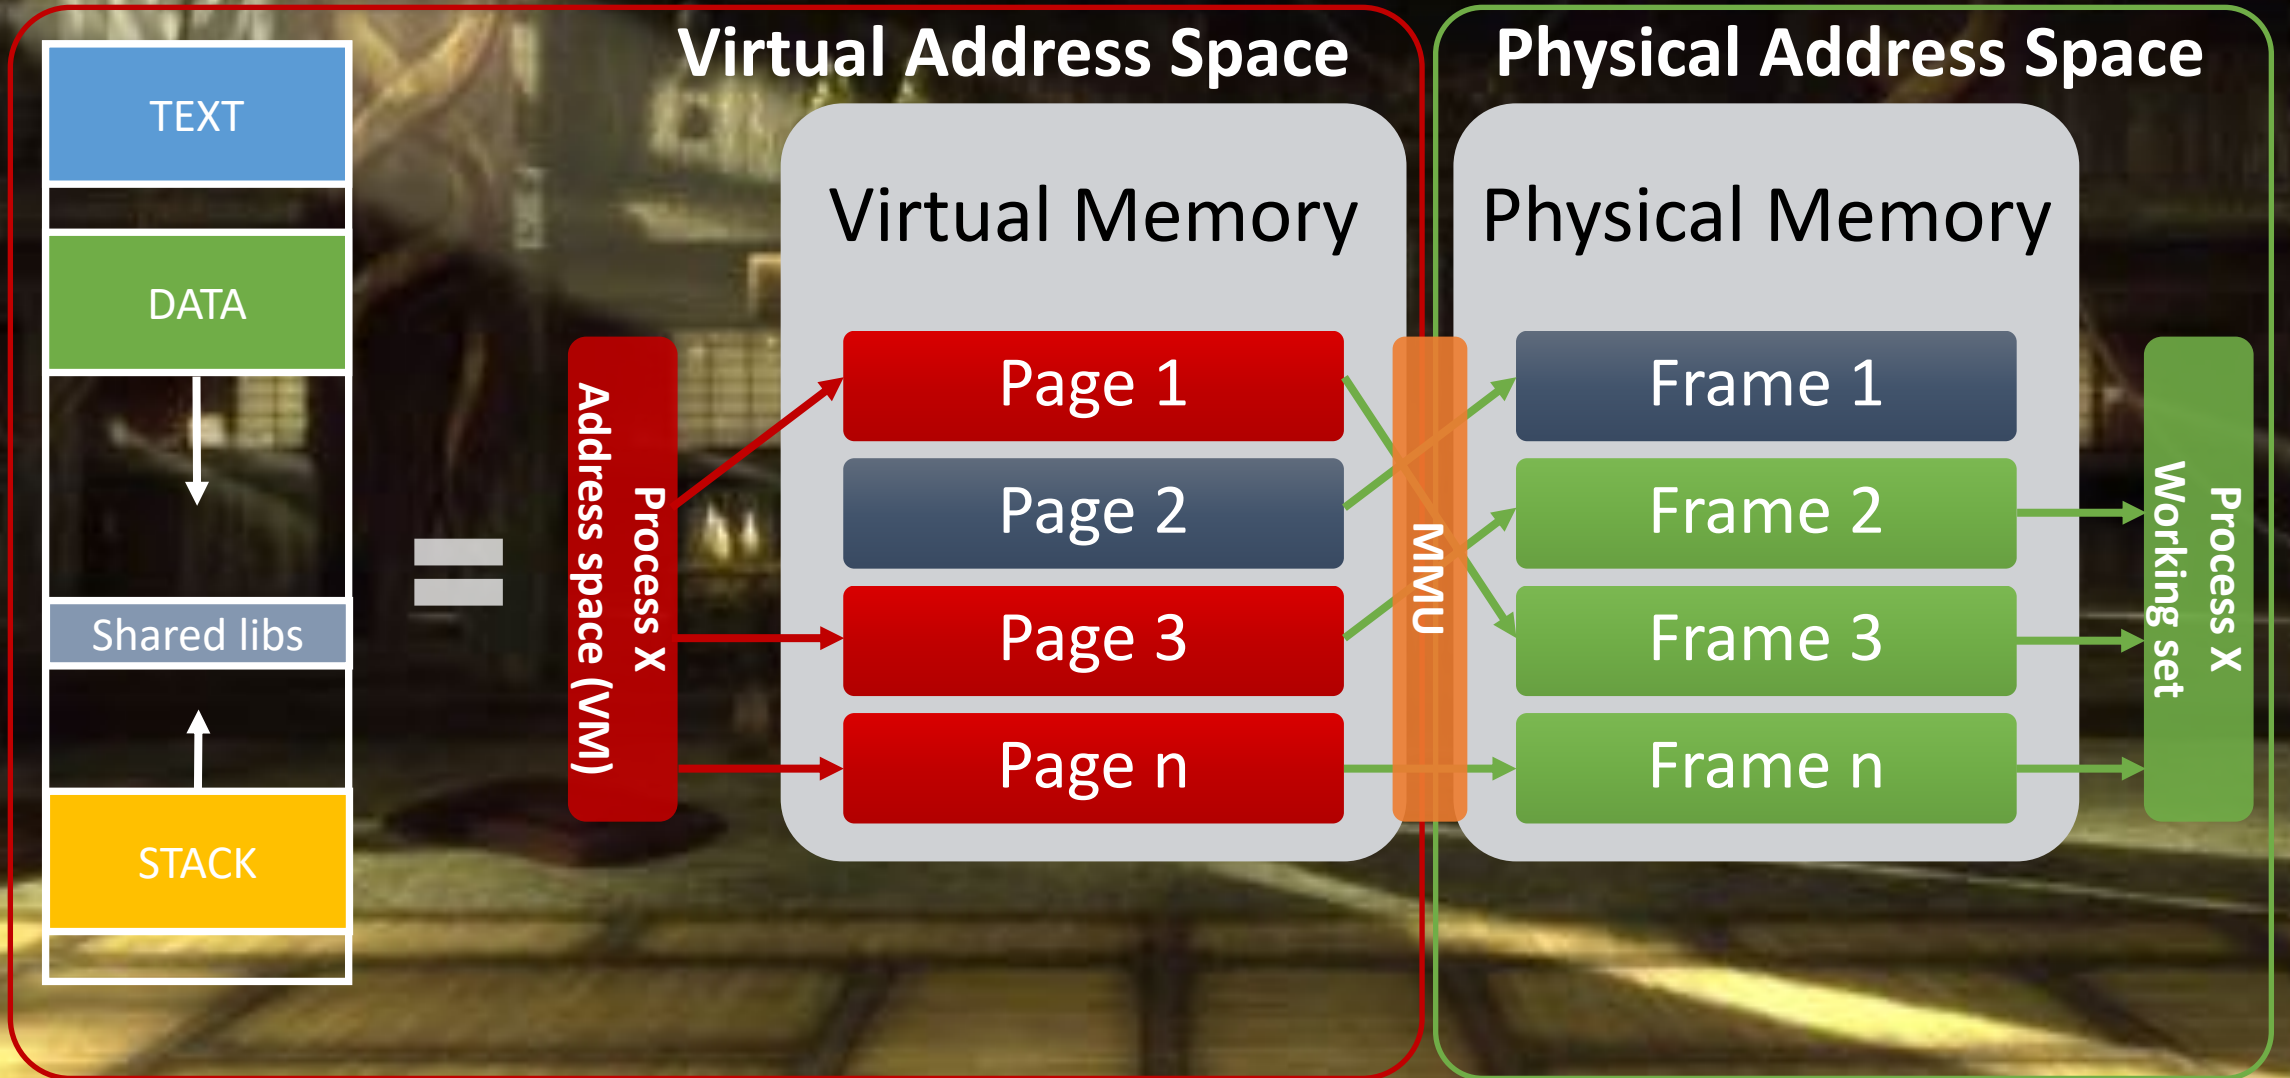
Virtual Address Space

Physical Address Space

TEXT

DATA

Shared libs

STACK

=

Process X
Address space (VM)

Virtual Memory

Page 1

Page 2

Page 3

Page n

MMU

Physical Memory

Frame 1

Frame 2

Frame 3

Frame n

Process X
Working set